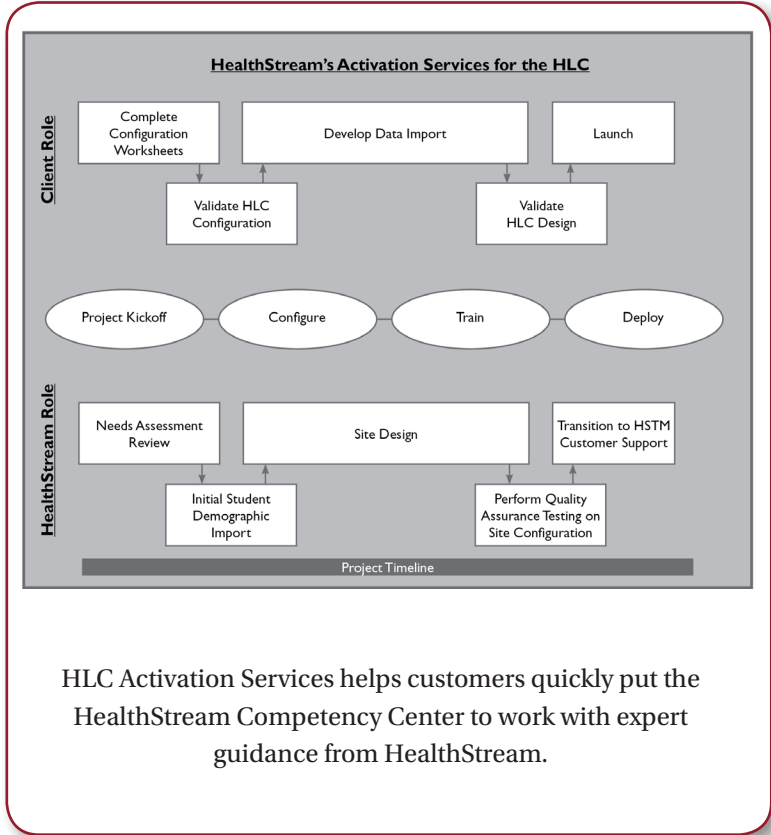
HealthStream's Activation Services for the HLC

Client Role

Complete Configuration Worksheets

Develop Data Import

Launch

Validate HLC Configuration

Validate HLC Design

Project Kickoff

Configure

Train

Deploy

HealthStream Role

Needs Assessment Review

Site Design

Transition to HSTM Customer Support

Initial Student Demographic Import

Perform Quality Assurance Testing on Site Configuration

Project Timeline

HLC Activation Services helps customers quickly put the HealthStream Competency Center to work with expert guidance from HealthStream.